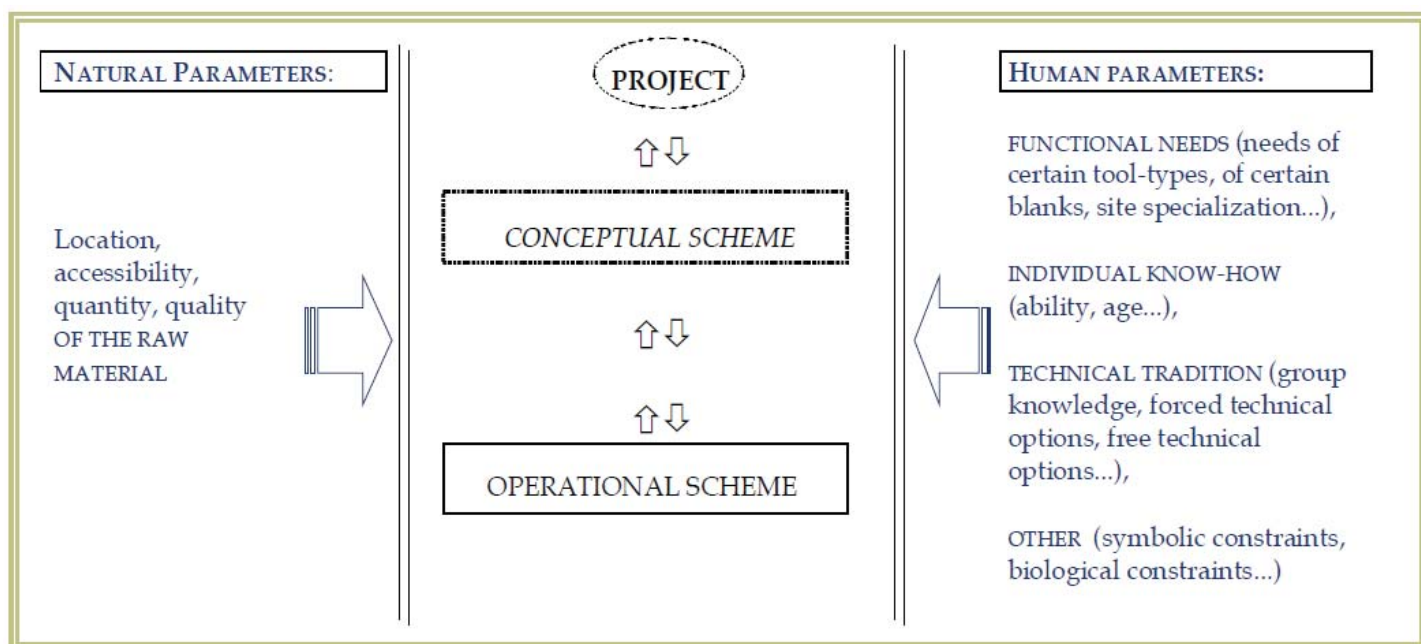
NATURAL PARAMETERS:

Location, accessibility, quantity, quality OF THE RAW MATERIAL

PROJECT

⇧⇩

CONCEPTUAL SCHEME

⇧⇩

⇧⇩

OPERATIONAL SCHEME

HUMAN PARAMETERS:

FUNCTIONAL NEEDS (needs of certain tool-types, of certain blanks, site specialization...),

INDIVIDUAL KNOW-HOW (ability, age...),

TECHNICAL TRADITION (group knowledge, forced technical options, free technical options...),

OTHER (symbolic constraints, biological constraints...)